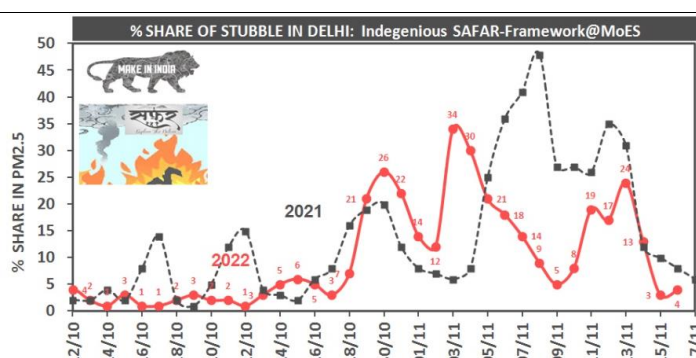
% SHARE OF STUBBLE IN DELHI: Indegenious SAFAR-Framework@MoES

MAKE IN INDIA

सफ़र

% SHARE IN PM2.5

50
45
40
35
30
25
20
15
10
5
0

2021

2022

4 2 3 1 1 2 3 2 2 1 3 5 6 5 7 21 26 22 14 12 34 30 21 18 14 9 5 8 19 17 24 13 3 4

2/10 4/10 6/10 8/10 0/10 2/10 4/10 6/10 8/10 0/10 1/11 3/11 5/11 7/11 9/11 1/11 3/11 5/11